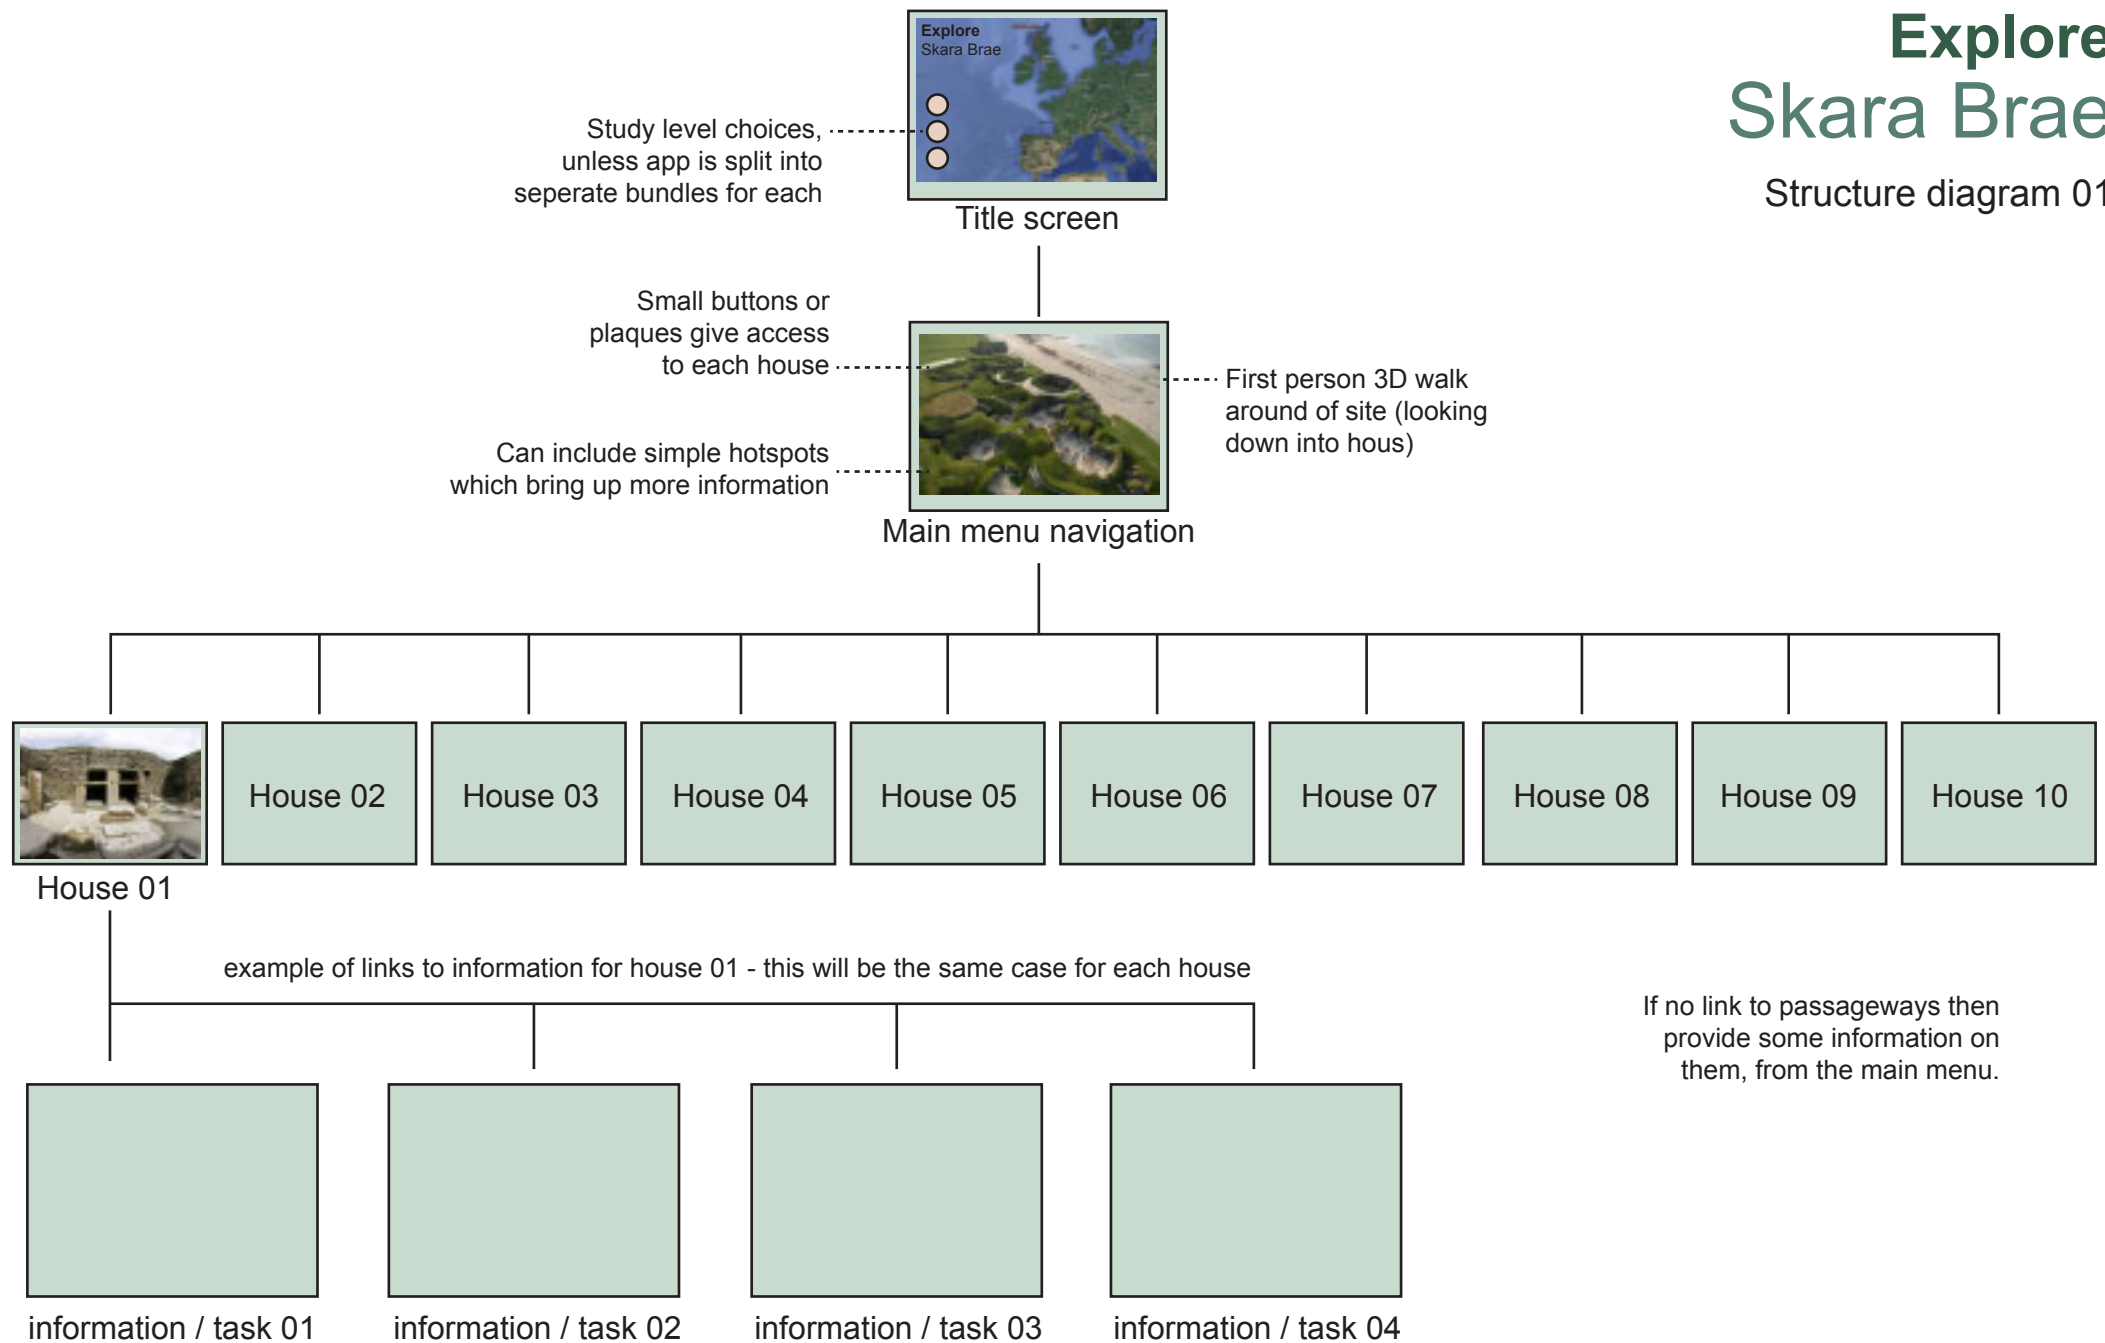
Explore
Skara Brae

Structure diagram 01

Explore
Skara Brae

Study level choices, unless app is split into seperate bundles for each

Title screen

Small buttons or plaques give access to each house

Can include simple hotspots which bring up more information

First person 3D walk around of site (looking down into hous)

Main menu navigation

House 01

House 02

House 03

House 04

House 05

House 06

House 07

House 08

House 09

House 10

example of links to information for house 01 - this will be the same case for each house

If no link to passageways then provide some information on them, from the main menu.

information / task 01

information / task 02

information / task 03

information / task 04